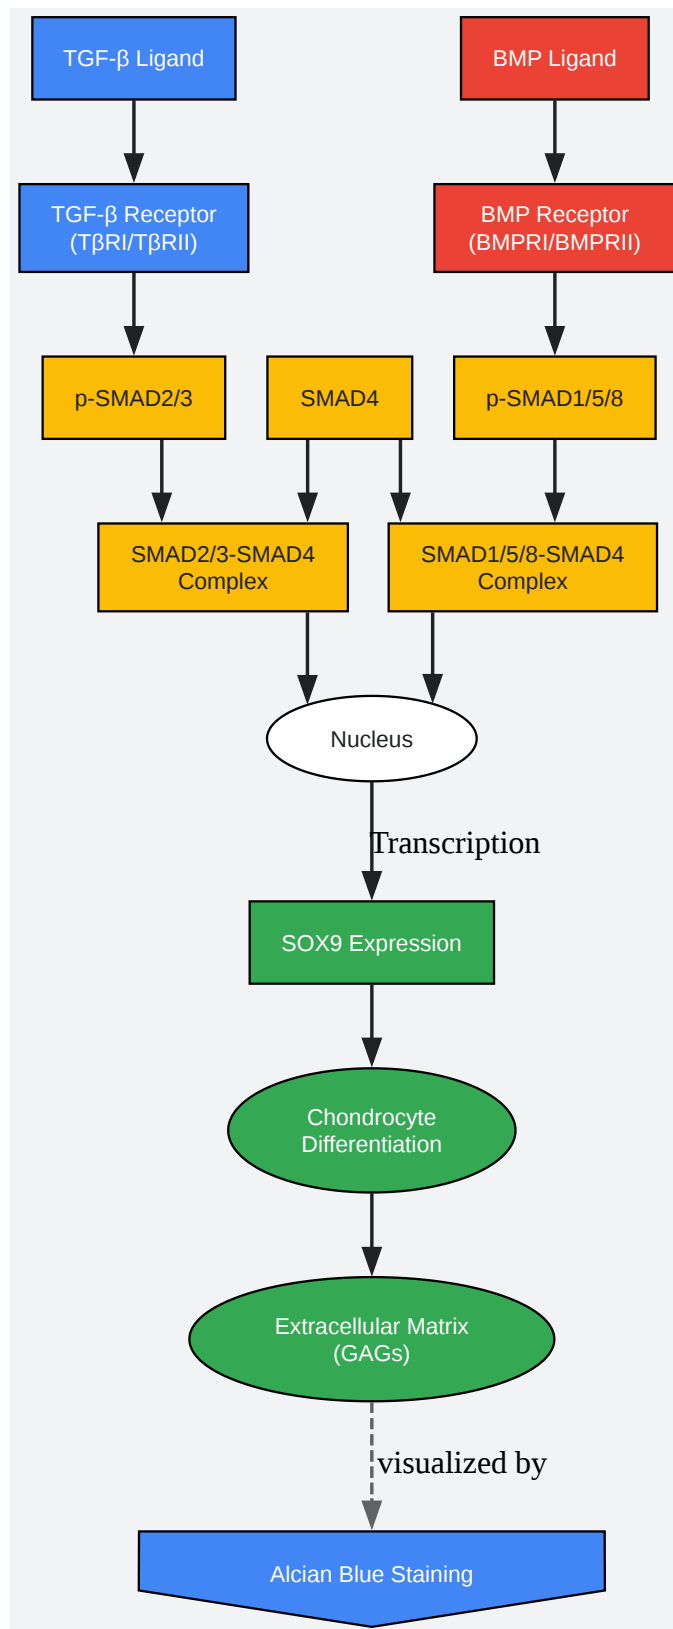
TGF-β Ligand

BMP Ligand

TGF-β Receptor (TβRI/TβRII)

BMP Receptor (BMPRI/BMPRII)

p-SMAD2/3

SMAD4

p-SMAD1/5/8

SMAD2/3-SMAD4 Complex

SMAD1/5/8-SMAD4 Complex

Nucleus

Transcription

SOX9 Expression

Chondrocyte Differentiation

Extracellular Matrix (GAGs)

visualized by

Alcian Blue Staining